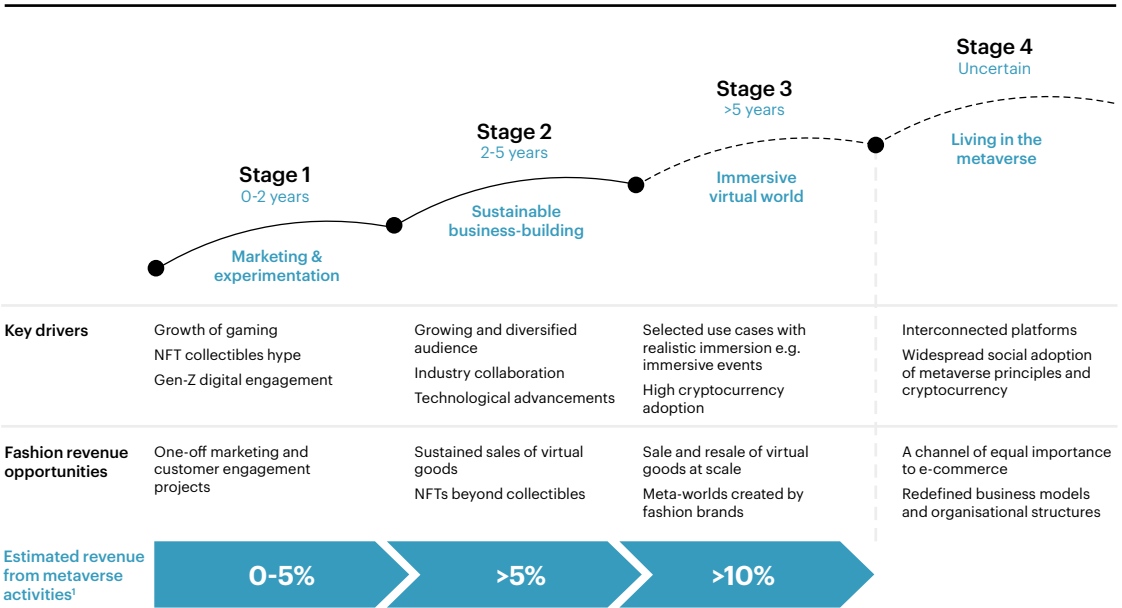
Stage 1
0-2 years
Marketing & experimentation

Stage 2
2-5 years
Sustainable business-building

Stage 3
>5 years
Immersive virtual world

Stage 4
Uncertain
Living in the metaverse

| | | | | |
|---|---|---|---|---|
| Key drivers | Growth of gaming<br>NFT collectibles hype<br>Gen-Z digital engagement | Growing and diversified audience<br>Industry collaboration<br>Technological advancements | Selected use cases with realistic immersion e.g. immersive events<br>High cryptocurrency adoption | Interconnected platforms<br>Widespread social adoption of metaverse principles and cryptocurrency |
| Fashion revenue opportunities | One-off marketing and customer engagement projects | Sustained sales of virtual goods<br>NFTs beyond collectibles | Sale and resale of virtual goods at scale<br>Meta-worlds created by fashion brands | A channel of equal importance to e-commerce<br>Redefined business models and organisational structures |
| Estimated revenue from metaverse activities¹ | 0-5% | >5% | >10% | |